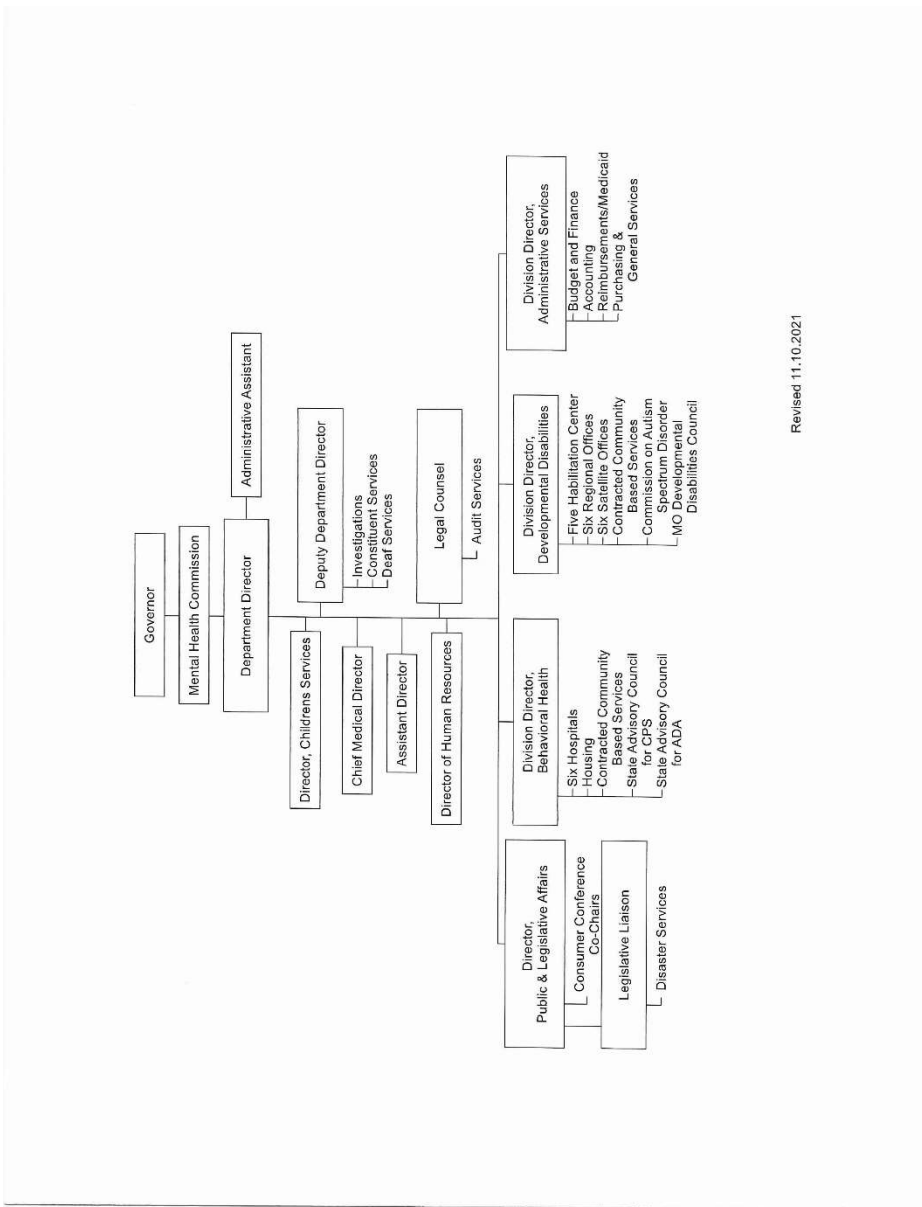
Governor

Mental Health Commission

Department Director

Administrative Assistant

Deputy Department Director

Investigations
Constituent Services
Deaf Services

Legal Counsel

Audit Services

Director, Childrens Services

Chief Medical Director

Assistant Director

Director of Human Resources

Director, Public & Legislative Affairs

Consumer Conference Co-Chairs

Legislative Liaison

Disaster Services

Division Director, Behavioral Health

Six Hospitals
Housing
Contracted Community Based Services
State Advisory Council for CPS
State Advisory Council for ADA

Division Director, Developmental Disabilities

Five Habilitation Center
Six Regional Offices
Six Satellite Offices
Contracted Community Based Services
Commission on Autism Spectrum Disorder
MO Developmental Disabilities Council

Division Director, Administrative Services

Budget and Finance
Accounting
Reimbursements/Medicaid
Purchasing & General Services

Revised 11.10.2021